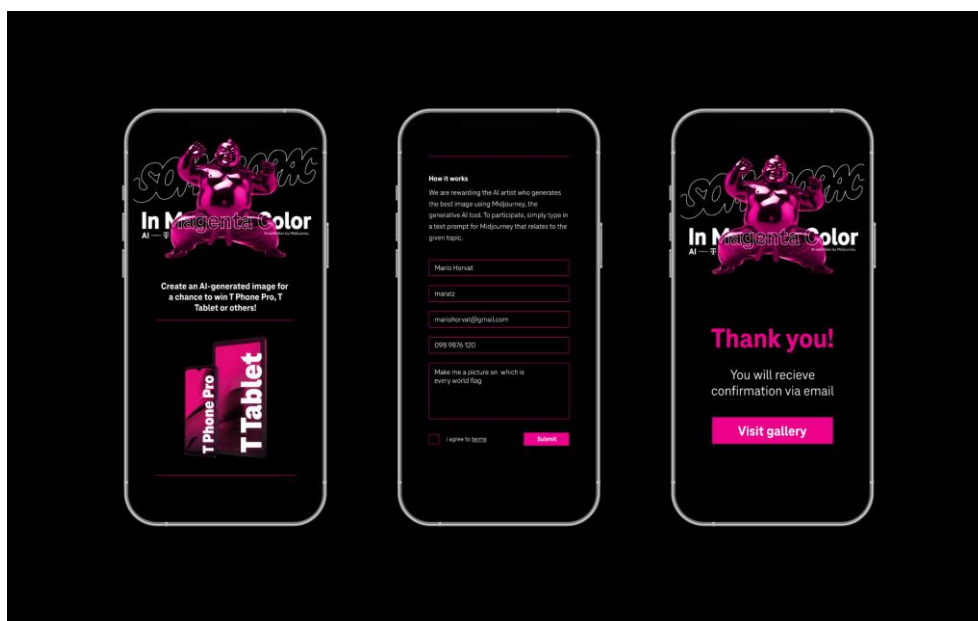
In Magenta Color

AI — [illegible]

Create an AI-generated image for a chance to win T Phone Pro, T Tablet or others!

T Phone Pro

T Tablet

How it works

We are rewarding the AI artist who generates the best image using Midjourney, the generative AI tool. To participate, simply type in a text prompt for Midjourney that relates to the given topic.

Maria Horvat

maratz

mariahorvat@gmail.com

098 9876 120

Make me a picture on which is every world flag

I agree to terms

Submit

In Magenta Color

AI — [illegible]

Thank you!

You will recieve confirmation via email

Visit gallery